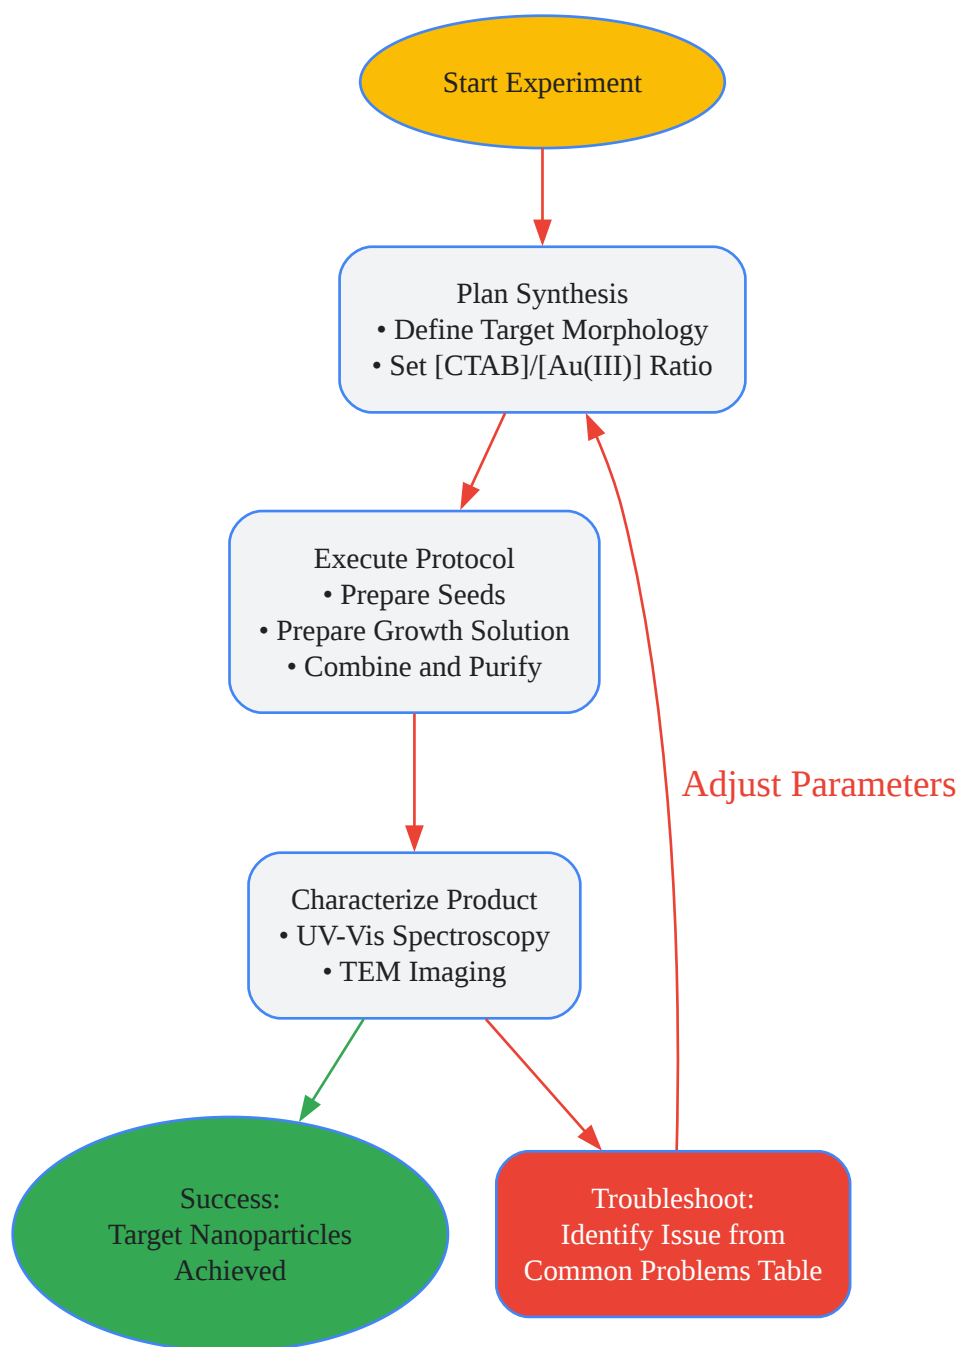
Start Experiment

Plan Synthesis
• Define Target Morphology
• Set [CTAB]/[Au(III)] Ratio

Execute Protocol
• Prepare Seeds
• Prepare Growth Solution
• Combine and Purify

Adjust Parameters

Characterize Product
• UV-Vis Spectroscopy
• TEM Imaging

Success:
Target Nanoparticles
Achieved

Troubleshoot:
Identify Issue from
Common Problems Table